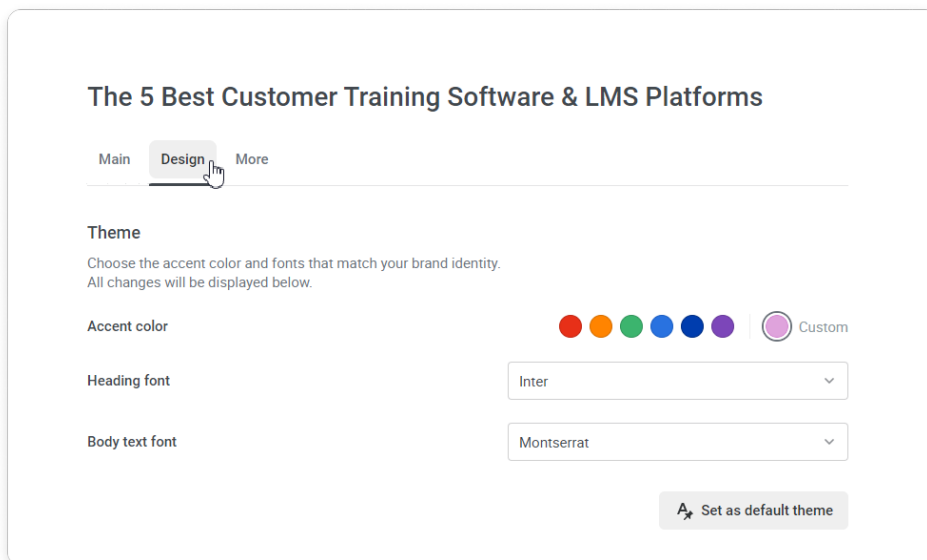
The 5 Best Customer Training Software & LMS Platforms

Main Design More

Theme

Choose the accent color and fonts that match your brand identity.
All changes will be displayed below.

Accent color

Custom

Heading font

Inter

Body text font

Montserrat

Set as default theme